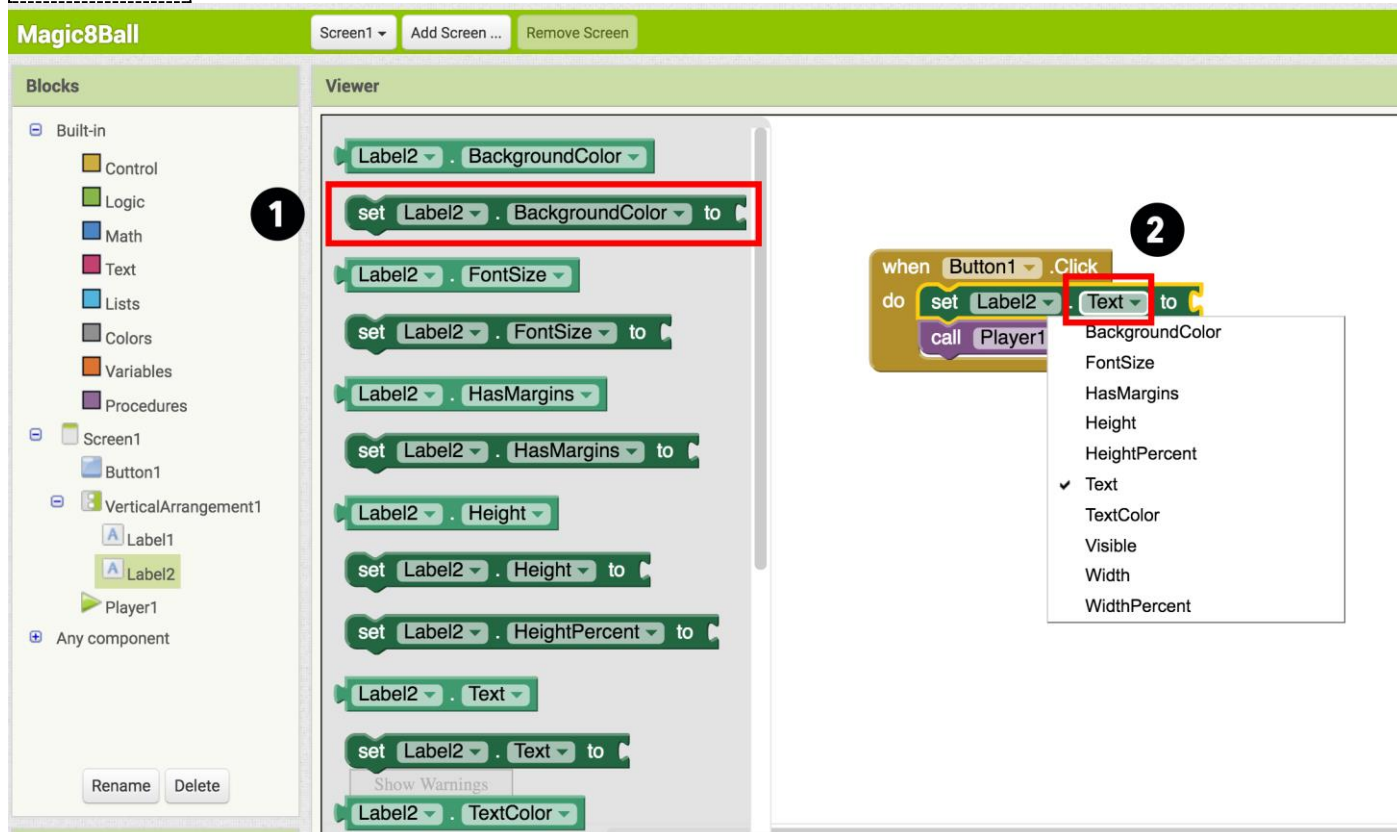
Magic8Ball

Screen1 ▾ Add Screen ... Remove Screen

Blocks

Built-in
Control
Logic
Math
Text
Lists
Colors
Variables
Procedures
Screen1
Button1
VerticalArrangement1
Label1
Label2
Player1
Any component

Rename Delete

Viewer

1

Label2 ▾ . BackgroundColor ▾
set Label2 ▾ . BackgroundColor ▾ to
Label2 ▾ . FontSize ▾
set Label2 ▾ . FontSize ▾ to
Label2 ▾ . HasMargins ▾
set Label2 ▾ . HasMargins ▾ to
Label2 ▾ . Height ▾
set Label2 ▾ . Height ▾ to
set Label2 ▾ . HeightPercent ▾ to
Label2 ▾ . Text ▾
set Label2 ▾ . Text ▾ to
Show Warnings
Label2 ▾ . TextColor ▾

2

when Button1 ▾ .Click
do set Label2 ▾ . Text ▾ to
call Player1

BackgroundColor
FontSize
HasMargins
Height
HeightPercent
✓ Text
TextColor
Visible
Width
WidthPercent